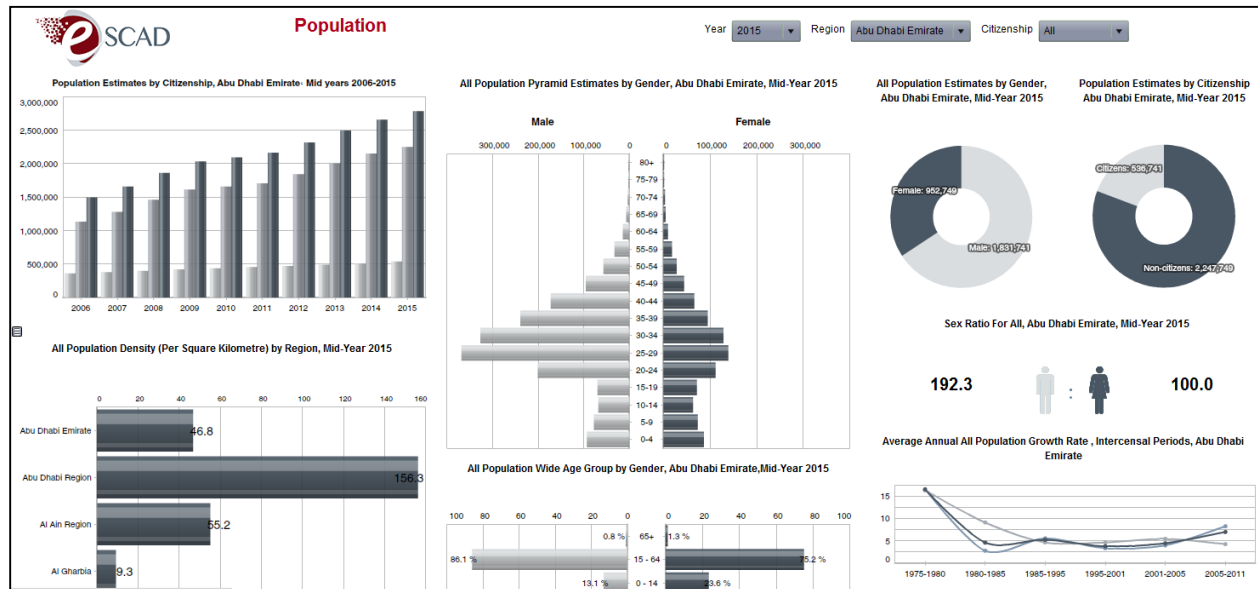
SCAD

Population

Year 2015 Region Abu Dhabi Emirate Citizenship All

Population Estimates by Citizenship, Abu Dhabi Emirate- Mid years 2006-2015

3,000,000
2,500,000
2,000,000
1,500,000
1,000,000
500,000
0

2006 2007 2008 2009 2010 2011 2012 2013 2014 2015

All Population Pyramid Estimates by Gender, Abu Dhabi Emirate, Mid-Year 2015

Male

Female

300,000 200,000 100,000 0 100,000 200,000 300,000

80+
75-79
70-74
65-69
60-64
55-59
50-54
45-49
40-44
35-39
30-34
25-29
20-24
15-19
10-14
5-9
0-4

All Population Estimates by Gender, Abu Dhabi Emirate, Mid-Year 2015

Female: 952,749

Male: 1,831,741

Population Estimates by Citizenship Abu Dhabi Emirate, Mid-Year 2015

Citizens: 536,741

Non-citizens: 2,247,749

All Population Density (Per Square Kilometre) by Region, Mid-Year 2015

0 20 40 60 80 100 120 140 160

Abu Dhabi Emirate 46.8

Abu Dhabi Region 156.3

Al Ain Region 55.2

Al Gharbia 9.3

Sex Ratio For All, Abu Dhabi Emirate, Mid-Year 2015

192.3 : 100.0

All Population Wide Age Group by Gender, Abu Dhabi Emirate,Mid-Year 2015

100 80 60 40 20 0 0 20 40 60 80 100

0.8 % 65+ 1.3 %

86.1 % 15 - 64 75.2 %

13.1 % 0 - 14 23.6 %

Average Annual All Population Growth Rate , Intercensal Periods, Abu Dhabi Emirate

15
10
5
0

1975-1980 1980-1985 1985-1995 1995-2001 2001-2005 2005-2011